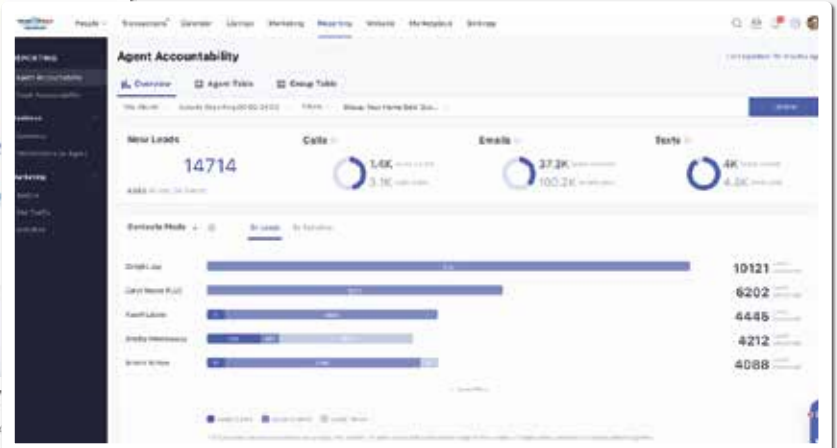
People Transactions Calendar Listings Marketing Reporting Website Marketplace Brokerage

REPORTING
Agent Accountability
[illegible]

Agent Accountability

Overview Agent Table Group Table

Update

New Leads
14714

Calls
1.6K
3.1K

Emails
37.2K
100.2K

Texts
4K
4.8K

Contacts Made

10121
6202
4446
4212
4088